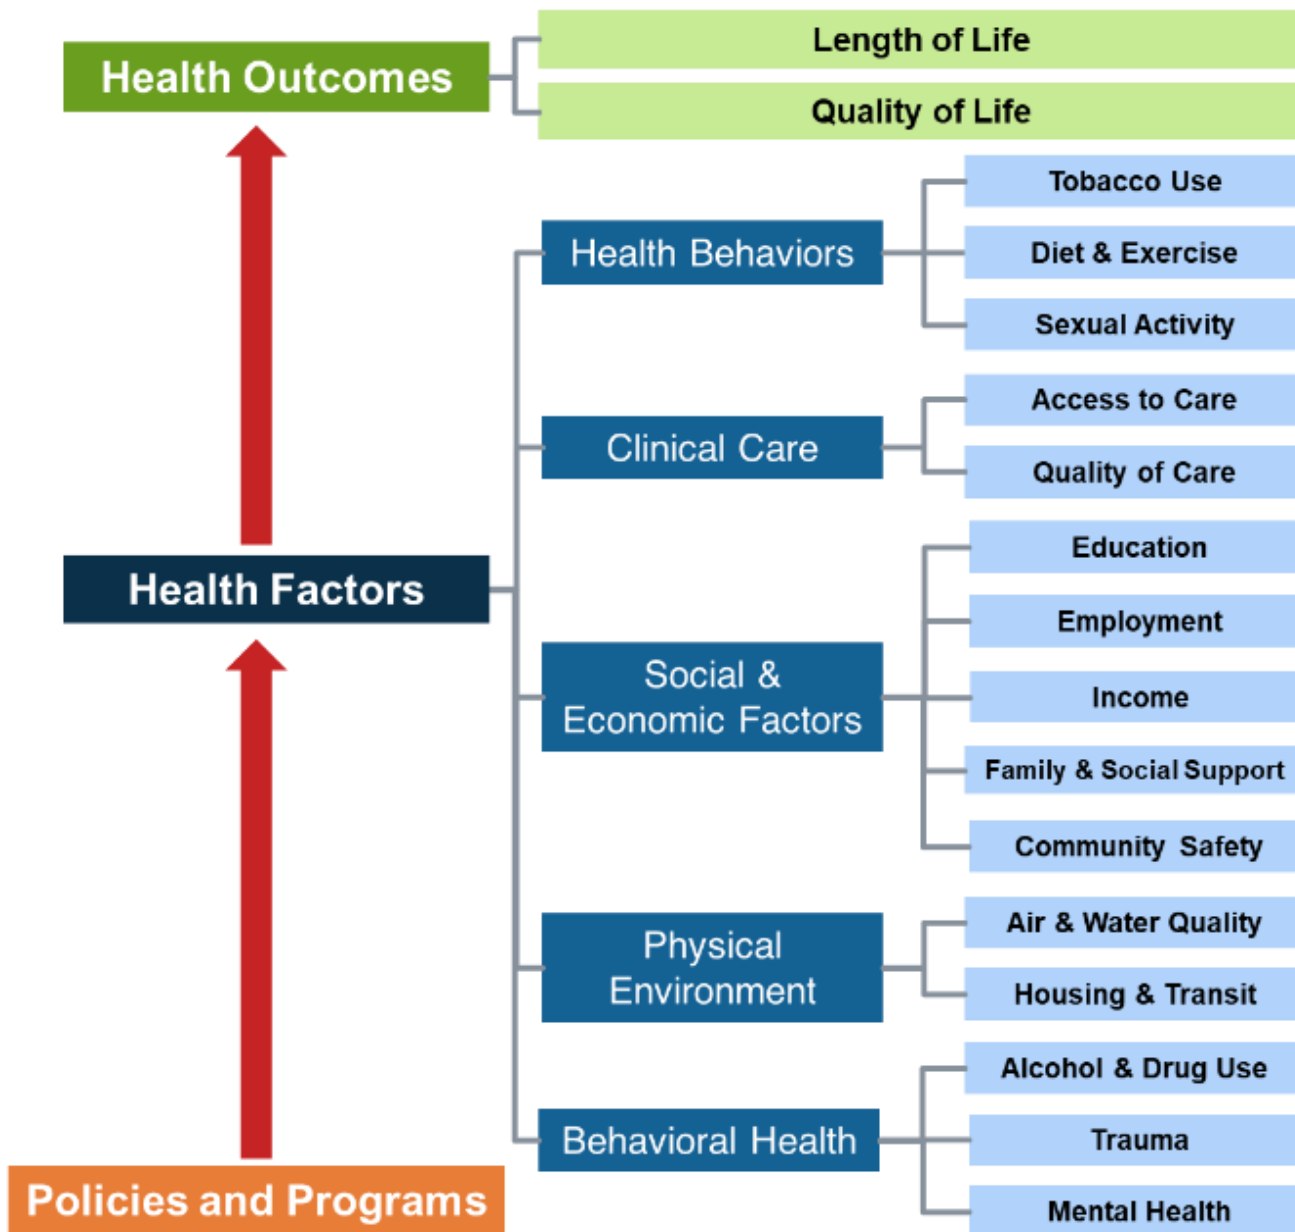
Health Outcomes

Length of Life

Quality of Life

Health Behaviors

Tobacco Use

Diet & Exercise

Sexual Activity

Clinical Care

Access to Care

Quality of Care

Health Factors

Social & Economic Factors

Education

Employment

Income

Family & Social Support

Community Safety

Physical Environment

Air & Water Quality

Housing & Transit

Behavioral Health

Alcohol & Drug Use

Trauma

Mental Health

Policies and Programs